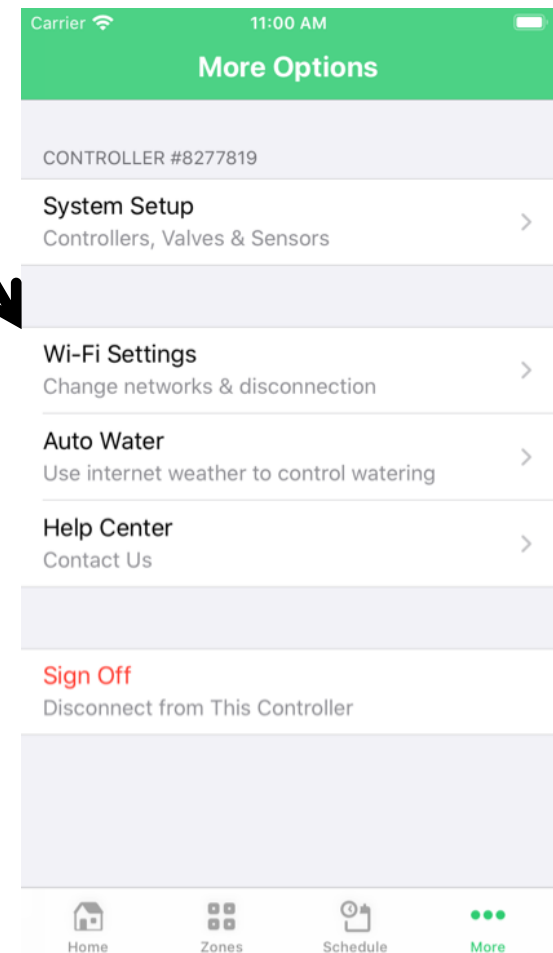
Carrier 11:00 AM

More Options

CONTROLLER #8277819

System Setup
Controllers, Valves & Sensors

Wi-Fi Settings
Change networks & disconnection

Auto Water
Use internet weather to control watering

Help Center
Contact Us

Sign Off
Disconnect from This Controller

Home Zones Schedule More